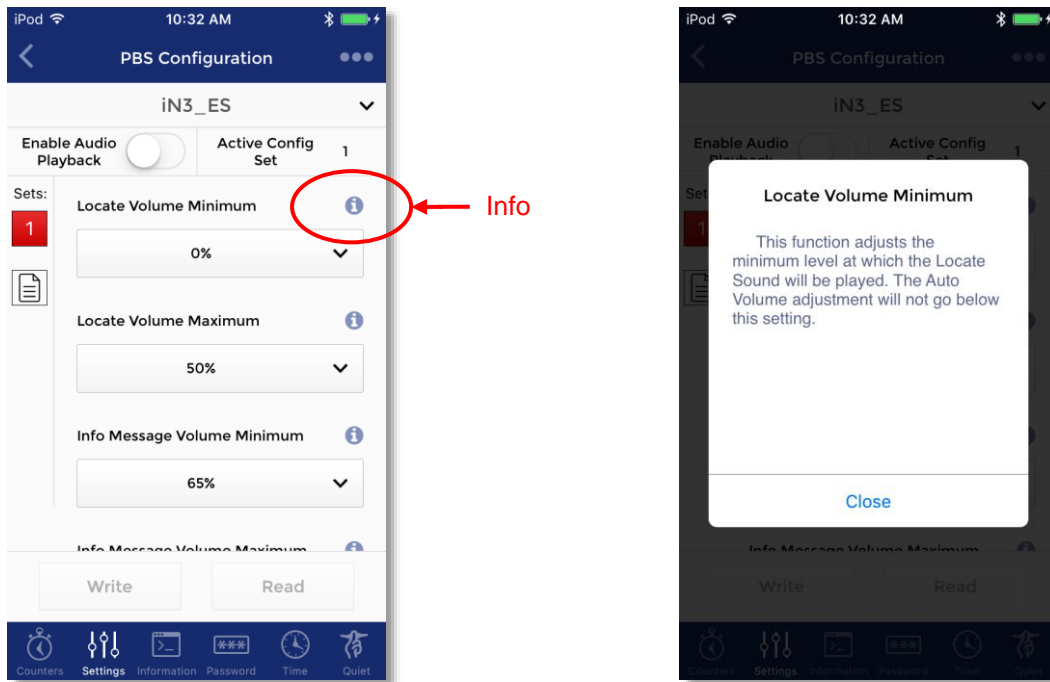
iPod 10:32 AM

PBS Configuration

iN3_ES

Enable Audio Playback

Active Config Set 1

Sets:

1

Locate Volume Minimum

0%

Info

Locate Volume Maximum

50%

Info Message Volume Minimum

65%

Info Message Volume Maximum

Write

Read

Counters Settings Information Password Time Quiet

iPod 10:32 AM

PBS Configuration

iN3_ES

Enable Audio Playback

Active Config Set 1

Locate Volume Minimum

This function adjusts the minimum level at which the Locate Sound will be played. The Auto Volume adjustment will not go below this setting.

Close

Info Message Volume Maximum

Write

Read

Counters Settings Information Password Time Quiet